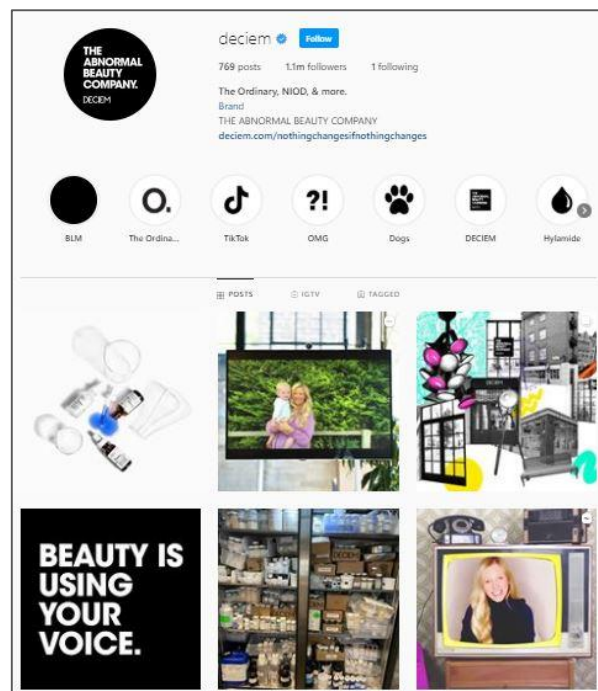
THE ABNORMAL BEAUTY COMPANY.
DECIEM

deciem Follow

769 posts 1.1m followers 1 following

The Ordinary, NIOD, & more.
Brand
THE ABNORMAL BEAUTY COMPANY
deciem.com/nothingchangesifnothingchanges

O.

?!

BLM The Ordina... TikTok OMG Dogs DECIEM Hylamide

POSTS IGTV TAGGED

BEAUTY IS USING YOUR VOICE.